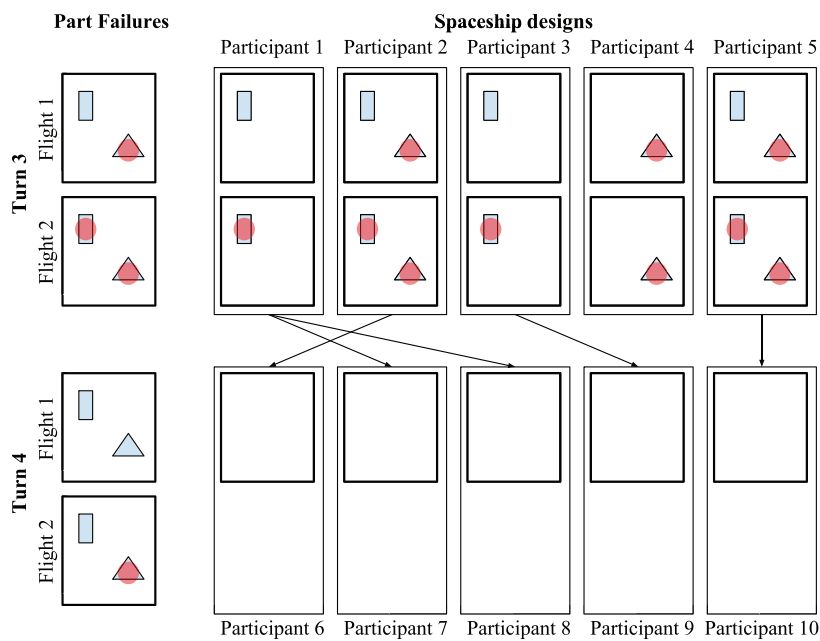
Part Failures

Spaceship designs

Participant 1 Participant 2 Participant 3 Participant 4 Participant 5

Turn 3

Flight 1

Flight 2

Turn 4

Flight 1

Flight 2

Participant 6 Participant 7 Participant 8 Participant 9 Participant 10